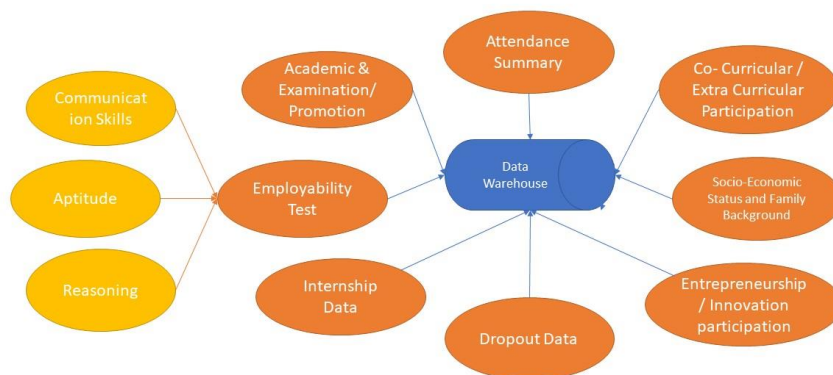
Communicat ion Skills

Aptitude

Reasoning

Academic & Examination/ Promotion

Employability Test

Internship Data

Attendance Summary

Data Warehouse

Dropout Data

Co- Curricular / Extra Curricular Participation

Socio-Economic Status and Family Background

Entrepreneurship / Innovation participation